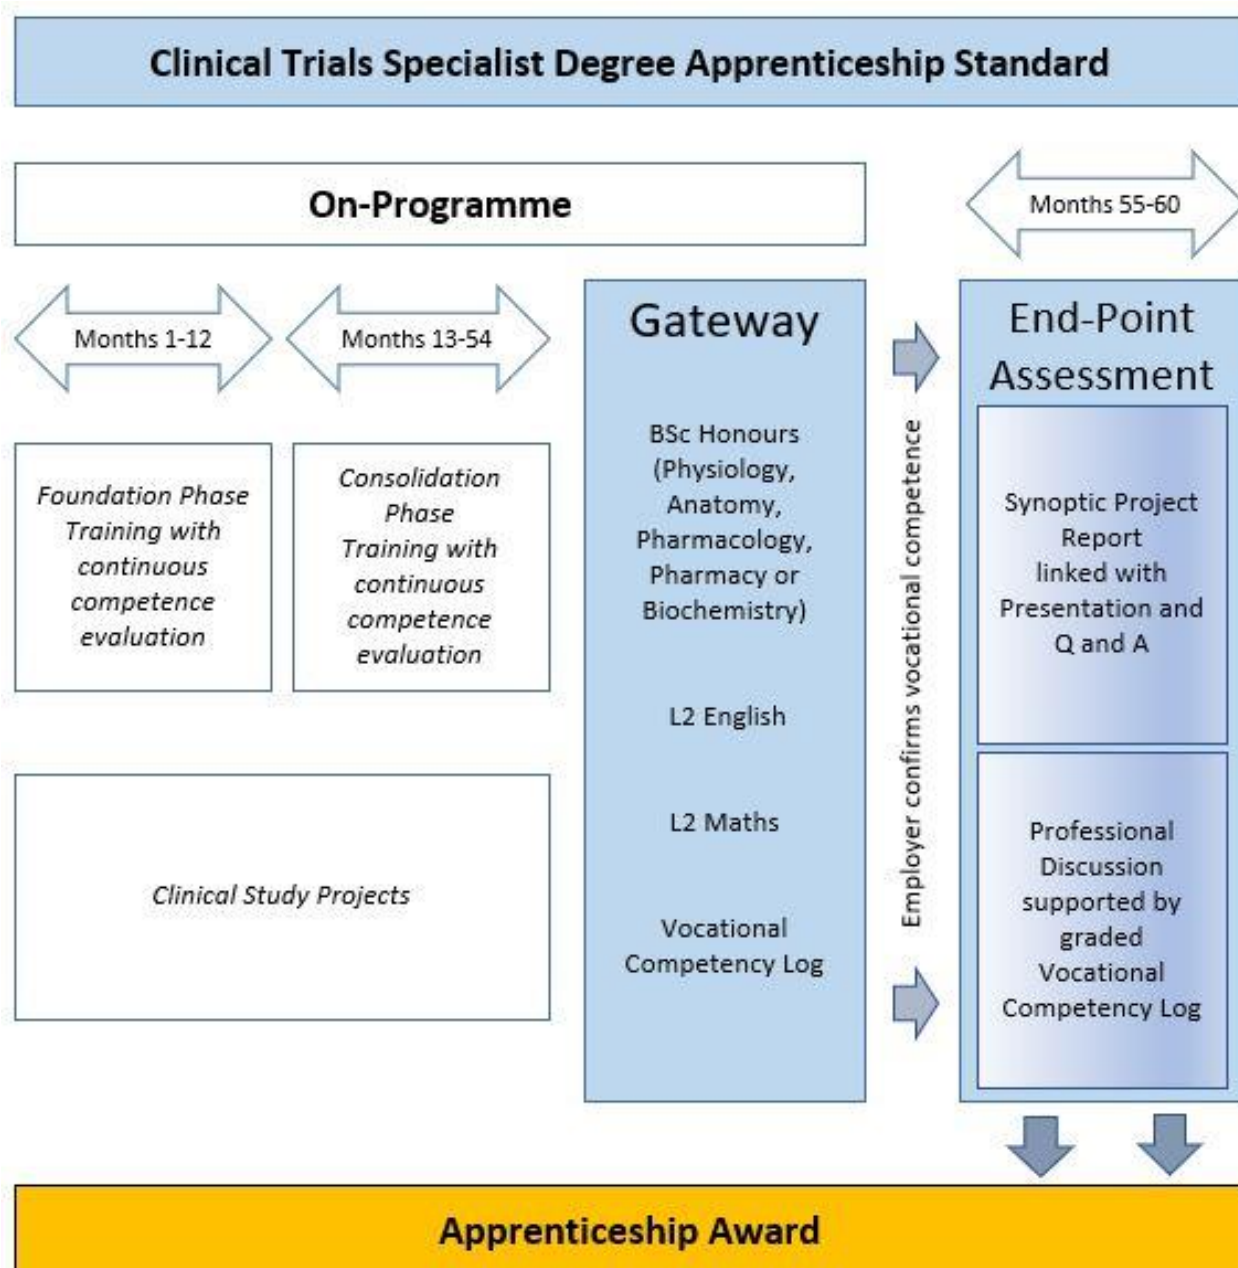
Clinical Trials Specialist Degree Apprenticeship Standard

On-Programme

Months 55-60

Months 1-12

Months 13-54

Foundation Phase Training with continuous competence evaluation

Consolidation Phase Training with continuous competence evaluation

Clinical Study Projects

Gateway

BSc Honours (Physiology, Anatomy, Pharmacology, Pharmacy or Biochemistry)

L2 English

L2 Maths

Vocational Competency Log

Employer confirms vocational competence

End-Point Assessment

Synoptic Project Report linked with Presentation and Q and A

Professional Discussion supported by graded Vocational Competency Log

Apprenticeship Award